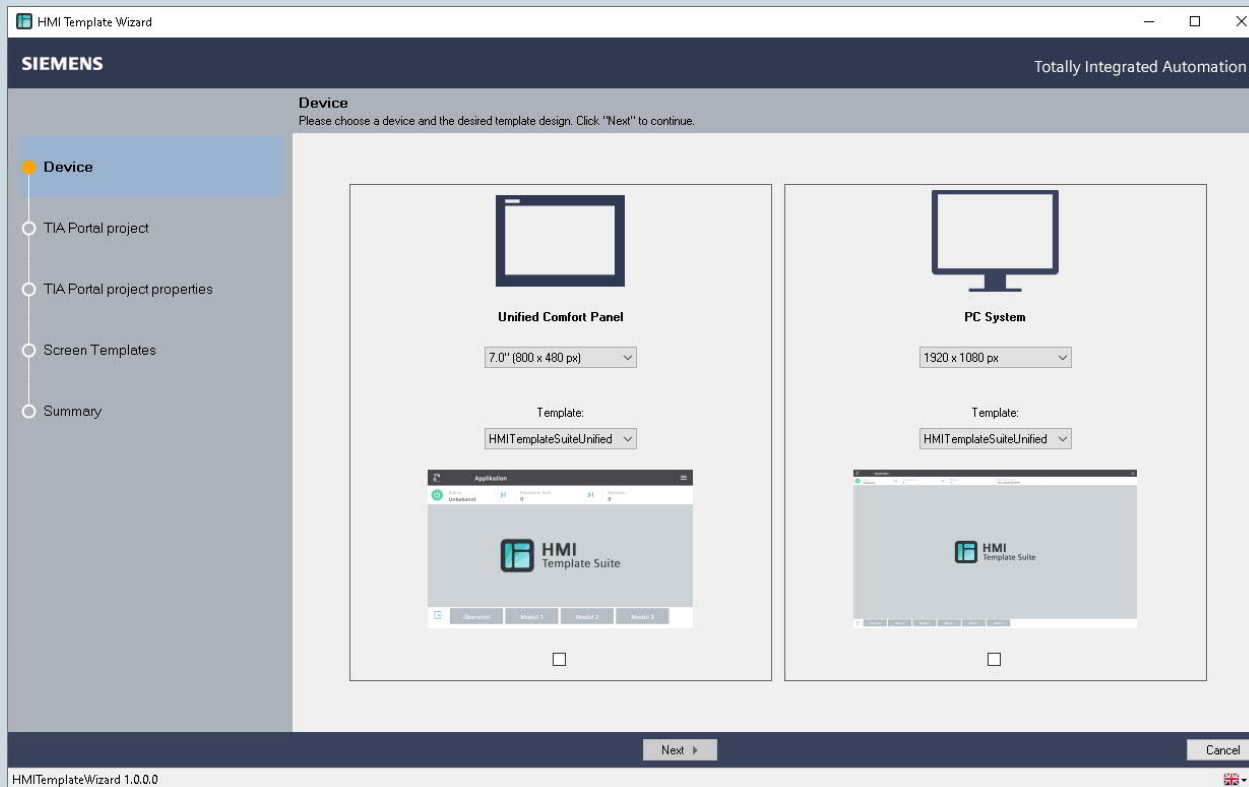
HMI Template Wizard

SIEMENS

Totally Integrated Automation

Device
Please choose a device and the desired template design. Click "Next" to continue.

Device

TIA Portal project

TIA Portal project properties

Screen Templates

Summary

Unified Comfort Panel

7.0" (800 x 480 px)

Template:

HMITemplateSuiteUnified

Applikation

Unbekannt

0

0

HMI
Template Suite

Übersicht

Modul 1

Modul 2

Modul 3

PC System

1920 x 1080 px

Template:

HMITemplateSuiteUnified

HMI
Template Suite

Next

Cancel

HMITemplateWizard 1.0.0.0